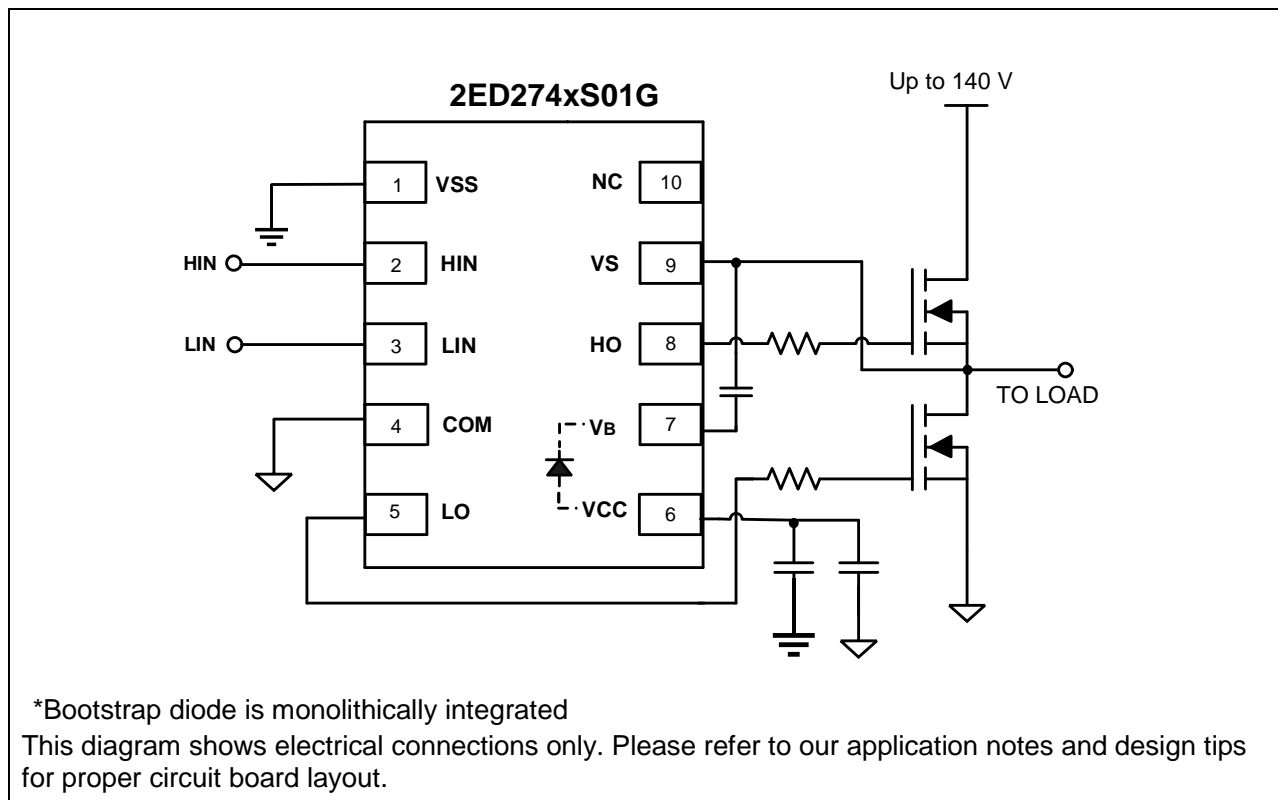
2ED274xS01G

Up to 140 V

1 VSS

2 HIN

3 LIN

4 COM

5 LO

NC 10

VS 9

HO 8

VB 7

VCC 6

HIN

LIN

TO LOAD

*Bootstrap diode is monolithically integrated

This diagram shows electrical connections only. Please refer to our application notes and design tips for proper circuit board layout.